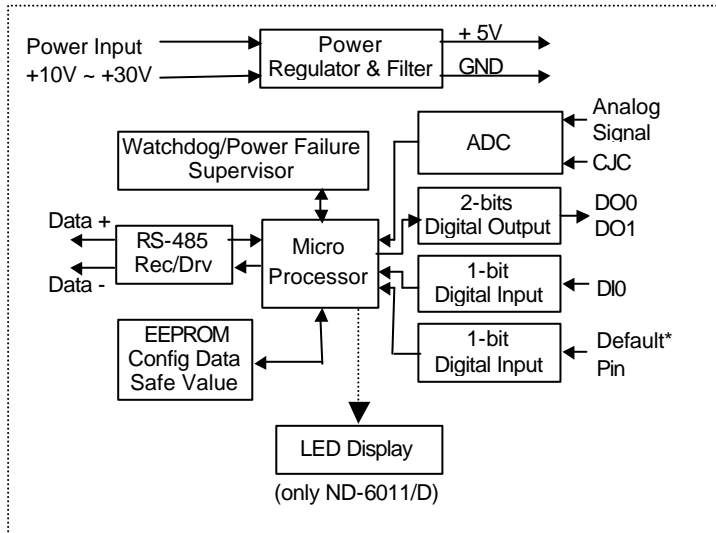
Power Input
+10V ~ +30V

Power Regulator & Filter

+ 5V
GND

Analog Signal
CJC

ADC

Watchdog/Power Failure Supervisor

Data +
Data -

RS-485 Rec/Drv

Micro Processor

2-bits Digital Output

DO0
DO1

1-bit Digital Input

DI0

1-bit Digital Input

Default* Pin

EEPROM Config Data Safe Value

LED Display

(only ND-6011/D)